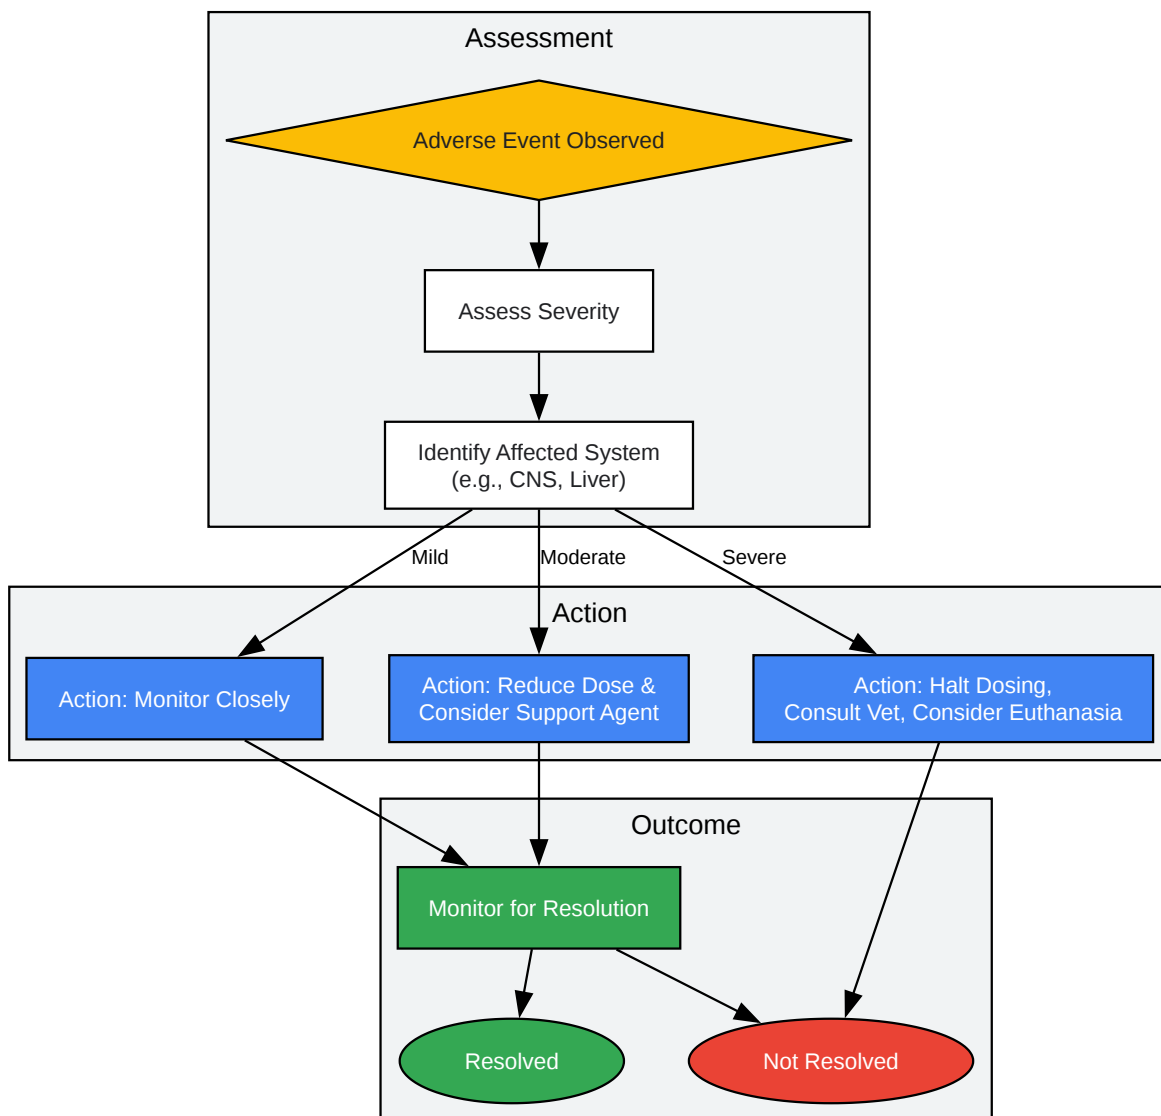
Assessment

Adverse Event Observed

Assess Severity

Identify Affected System (e.g., CNS, Liver)

Mild

Moderate

Severe

Action

Action: Monitor Closely

Action: Reduce Dose & Consider Support Agent

Action: Halt Dosing, Consult Vet, Consider Euthanasia

Outcome

Monitor for Resolution

Resolved

Not Resolved